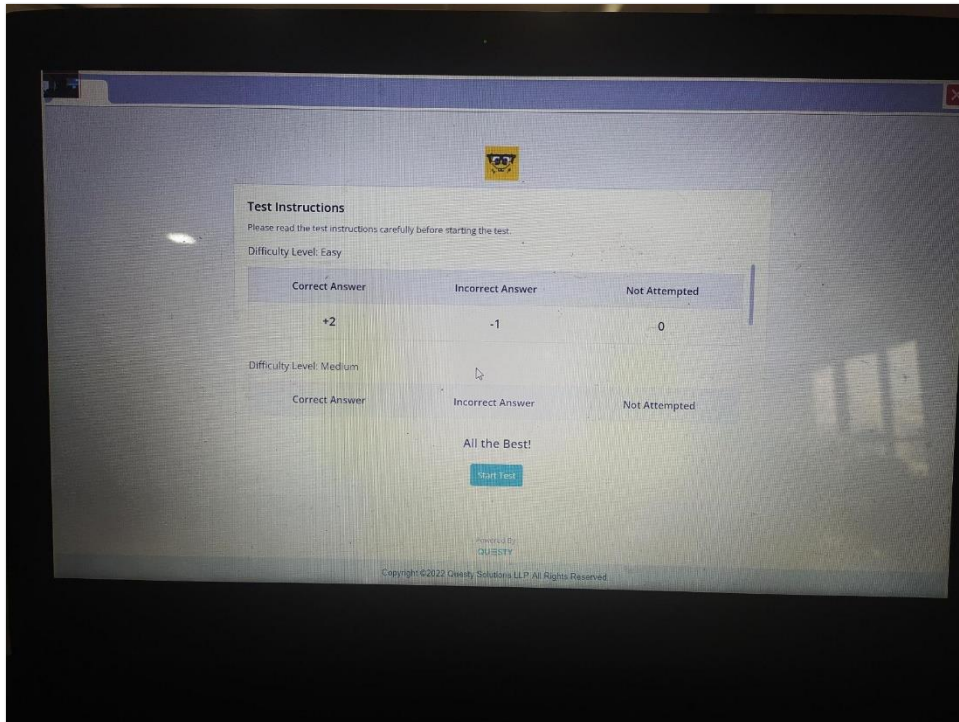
Test Instructions

Please read the test instructions carefully before starting the test.

Difficulty Level: Easy

| Correct Answer | Incorrect Answer | Not Attempted |
|---|---|---|
| +2 | -1 | 0 |

Difficulty Level: Medium

| Correct Answer | Incorrect Answer | Not Attempted |
|---|---|---|

All the Best!

Start Test

Powered By
QUESTY

Copyright ©2022 Questy Solutions LLP All Rights Reserved